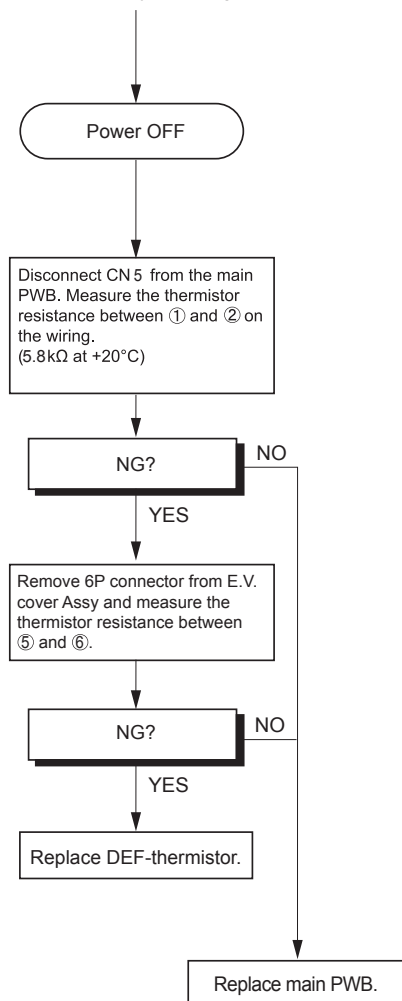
Power OFF

Disconnect CN 5 from the main PWB. Measure the thermistor resistance between ① and ② on the wiring. (5.8kΩ at +20°C)

NG?

NO

YES

Remove 6P connector from E.V. cover Assy and measure the thermistor resistance between ⑤ and ⑥.

NG?

NO

YES

Replace DEF-thermistor.

Replace main PWB.